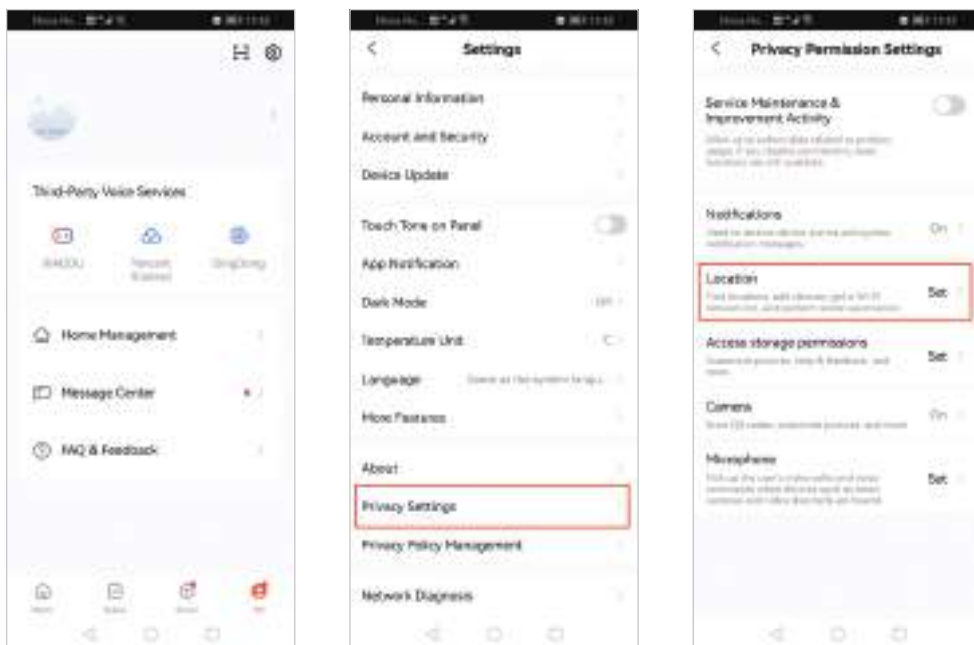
Third-Party Voice Services

XIAODU

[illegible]

DingDong

Home Management

Message Center

FAQ & Feedback

<

Settings

Personal Information

Account and Security

Device Update

Touch Tone on Panel

App Notification

Dark Mode

Temperature Unit

Language

Same as the system langu...

More Features

About

Privacy Settings

Privacy Policy Management

Network Diagnosis

<

Privacy Permission Settings

Service Maintenance & Improvement Activity

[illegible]

Notifications

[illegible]

On

Location

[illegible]

Set

Access storage permissions

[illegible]

Set

Camera

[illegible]

On

Microphone

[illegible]

Set